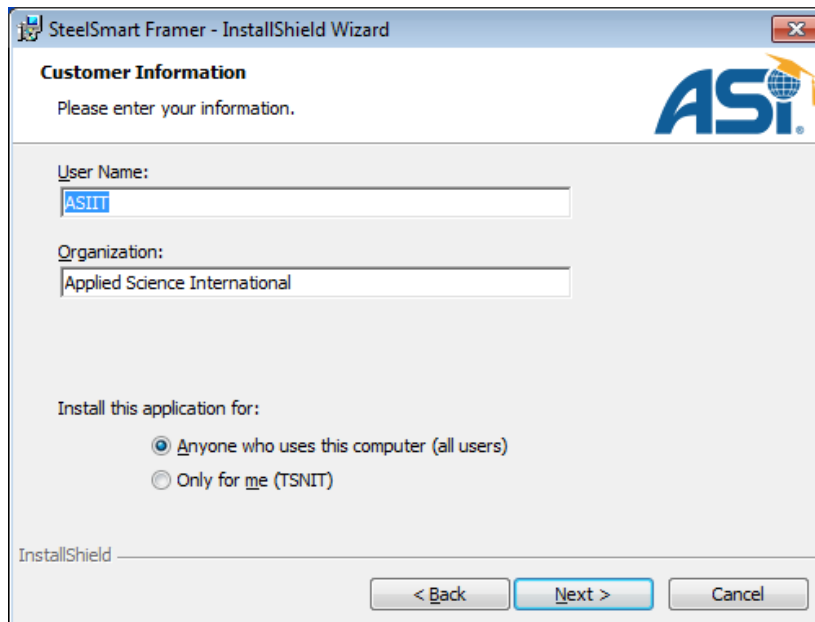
SteelSmart Framer - InstallShield Wizard

Customer Information

Please enter your information.

ASI

User Name:

ASIIT

Organization:

Applied Science International

Install this application for:

Anyone who uses this computer (all users)

Only for me (TSNIT)

InstallShield

< Back

Next >

Cancel